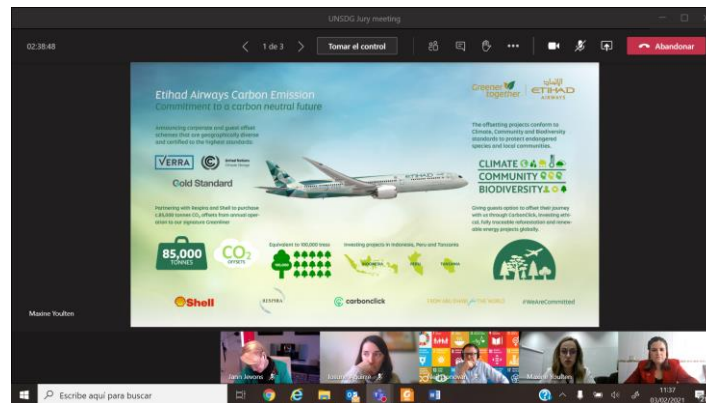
UNSDG Jury meeting

02:38:48

1 de 3

Tomar el control

Abandonar

Etihad Airways Carbon Emission

Commitment to a carbon neutral future

Greener Together

ETIHAD AIRWAYS

Announcing corporate and guest offset schemes that are geographically diverse and certified to the highest standards.

VERRA

Gold Standard

Partnering with Respira and Shell to purchase c.85,000 tonnes $CO_2$ offsets from annual operation to our signature Greenliner.

The offsetting projects conform to Climate, Community and Biodiversity standards to protect endangered species and local communities.

CLIMATE

COMMUNITY

BIODIVERSITY

Giving guests option to offset their journey with us through CarbonClick, investing ethical, fully traceable reforestation and renewable energy projects globally.

85,000 TONNES

$CO_2$ OFFSETS

Equivalent to 100,000 trees

Investing projects in Indonesia, Peru and Tanzania

Shell

RESPIRA

carbonclick

#WeAreCommitted

Maxine Youlten

Jann Jevons

Maxine Youlten

Escribe aquí para buscar

11:37

03/02/2021